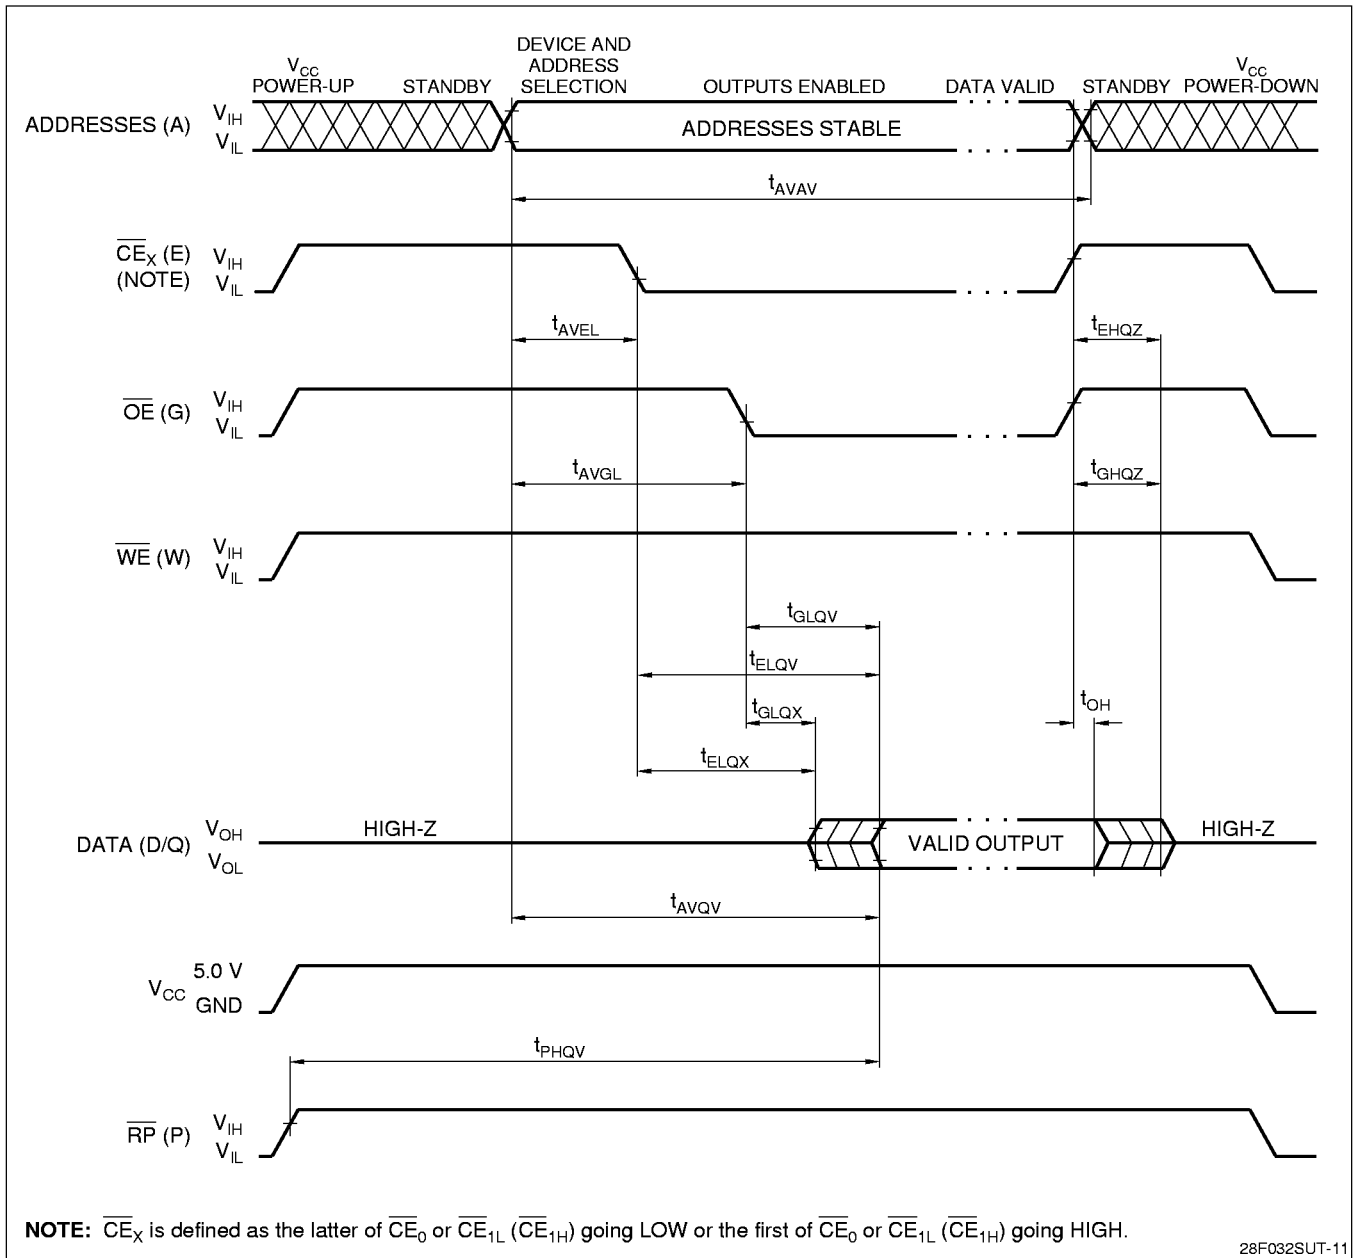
$V_{CC}$ POWER-UP STANDBY DEVICE AND ADDRESS SELECTION OUTPUTS ENABLED DATA VALID STANDBY $V_{CC}$ POWER-DOWN

ADDRESSES (A) $V_{IH}$ $V_{IL}$ ADDRESSES STABLE

$t_{AVAV}$

$\overline{CE}_X$ (E) (NOTE) $V_{IH}$ $V_{IL}$

$t_{AVEL}$ $t_{EHQZ}$

$\overline{OE}$ (G) $V_{IH}$ $V_{IL}$

$t_{AVGL}$ $t_{GHQZ}$

$\overline{WE}$ (W) $V_{IH}$ $V_{IL}$

$t_{GLQV}$

$t_{ELQV}$

$t_{GLQX}$ $t_{OH}$

$t_{ELQX}$

DATA (D/Q) $V_{OH}$ $V_{OL}$ HIGH-Z VALID OUTPUT HIGH-Z

$t_{AVQV}$

$V_{CC}$ 5.0 V GND

$t_{PHQV}$

$\overline{RP}$ (P) $V_{IH}$ $V_{IL}$

**NOTE:** $\overline{CE}_X$ is defined as the latter of $\overline{CE}_0$ or $\overline{CE}_{1L}$ ($\overline{CE}_{1H}$) going LOW or the first of $\overline{CE}_0$ or $\overline{CE}_{1L}$ ($\overline{CE}_{1H}$) going HIGH.

28F032SUT-11